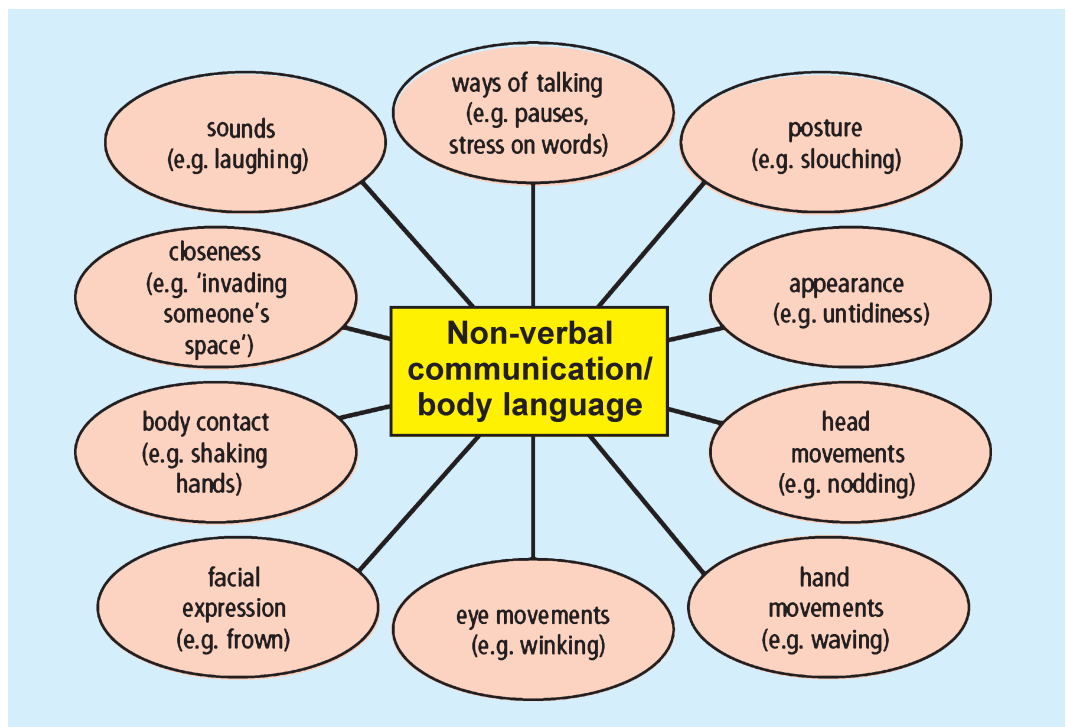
Non-verbal communication/ body language

ways of talking (e.g. pauses, stress on words)

sounds (e.g. laughing)

posture (e.g. slouching)

closeness (e.g. 'invading someone's space')

appearance (e.g. untidiness)

body contact (e.g. shaking hands)

head movements (e.g. nodding)

facial expression (e.g. frown)

eye movements (e.g. winking)

hand movements (e.g. waving)